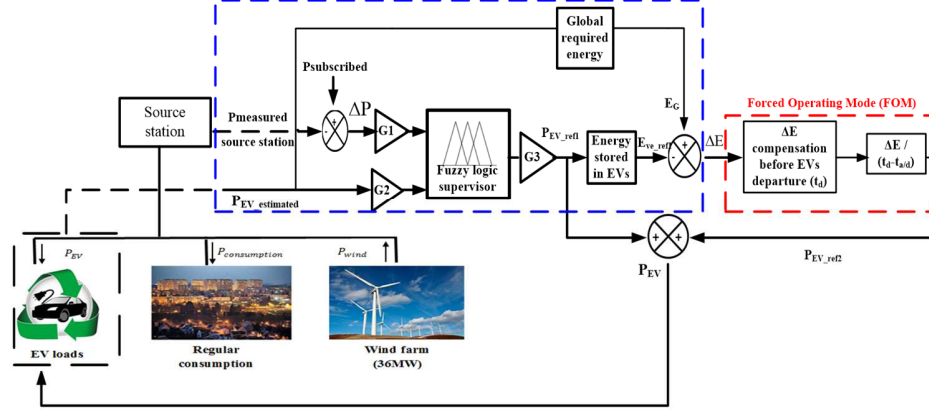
Global required energy

Psubscribed

Source station

Pmeasured source station

$\Delta P$

G1

Fuzzy logic supervisor

G2

$P_{EV\_estimated}$

G3

$P_{EV\_ref1}$

Energy stored in EVs

$E_{ve\_ref}$

$E_G$

$\Delta E$

Forced Operating Mode (FOM)

$\Delta E$ compensation before EVs departure ($t_d$)

$\Delta E$ / ($t_d$-$t_{a/d}$)

$P_{EV}$

$P_{EV\_ref2}$

$P_{EV}$

$P_{consumption}$

$P_{wind}$

EV loads

Regular consumption

Wind farm (36MW)